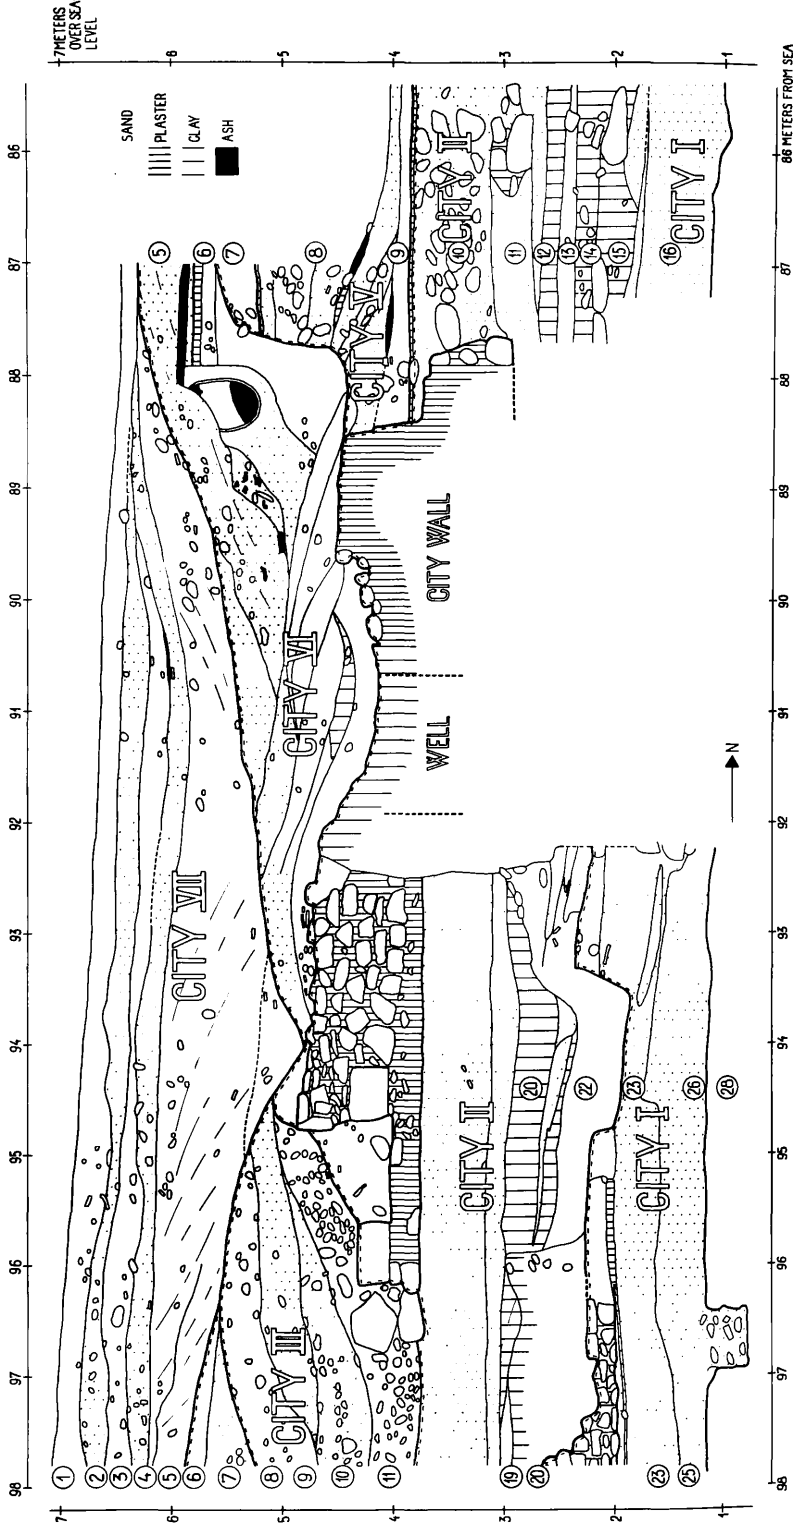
7 METERS OVER SEA LEVEL

SAND
PLASTER
CLAY
ASH

86 METERS FROM SEA

98 97 96 95 94 93 92 91 90 89 88 87 86

7 6 5 4 3 2 1

1 2 3 4 5 6 7 8 9 10 11 19 20 23 25

CITY VII
CITY VI
CITY V
CITY IV
CITY III
CITY II
CITY I
CITY I
CITY WALL
WELL
N

5 6 7 8 9 10 11 12 13 14 15 16 20 22 23 26 28